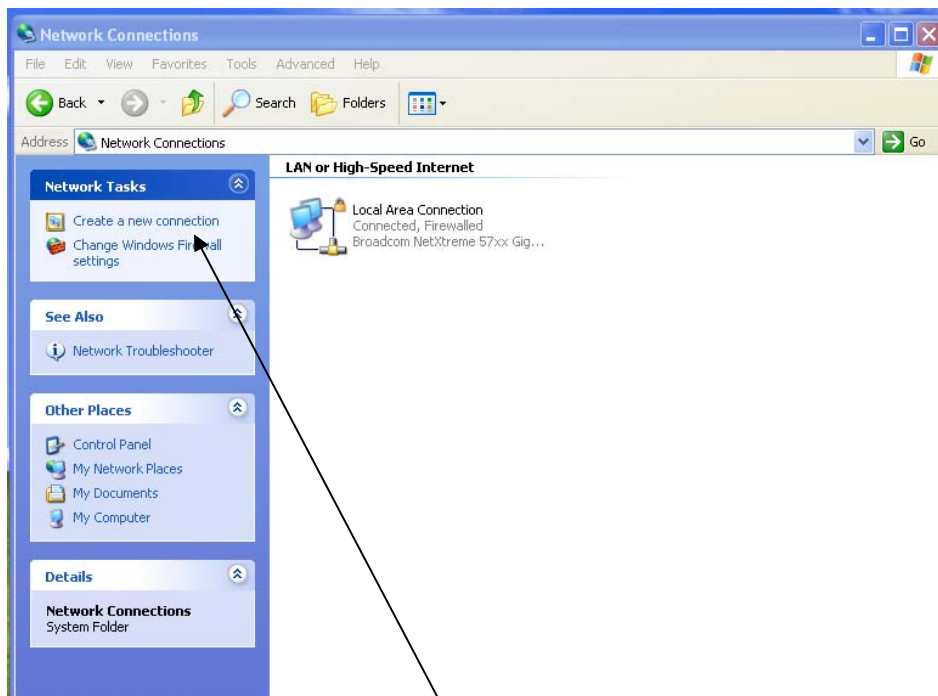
Network Connections

File Edit View Favorites Tools Advanced Help

Back Search Folders

Address Network Connections Go

Network Tasks

Create a new connection

Change Windows Firewall settings

See Also

Network Troubleshooter

Other Places

Control Panel

My Network Places

My Documents

My Computer

Details

Network Connections
System Folder

LAN or High-Speed Internet

Local Area Connection
Connected, Firewalled
Broadcom NetXtreme 57xx Gig...